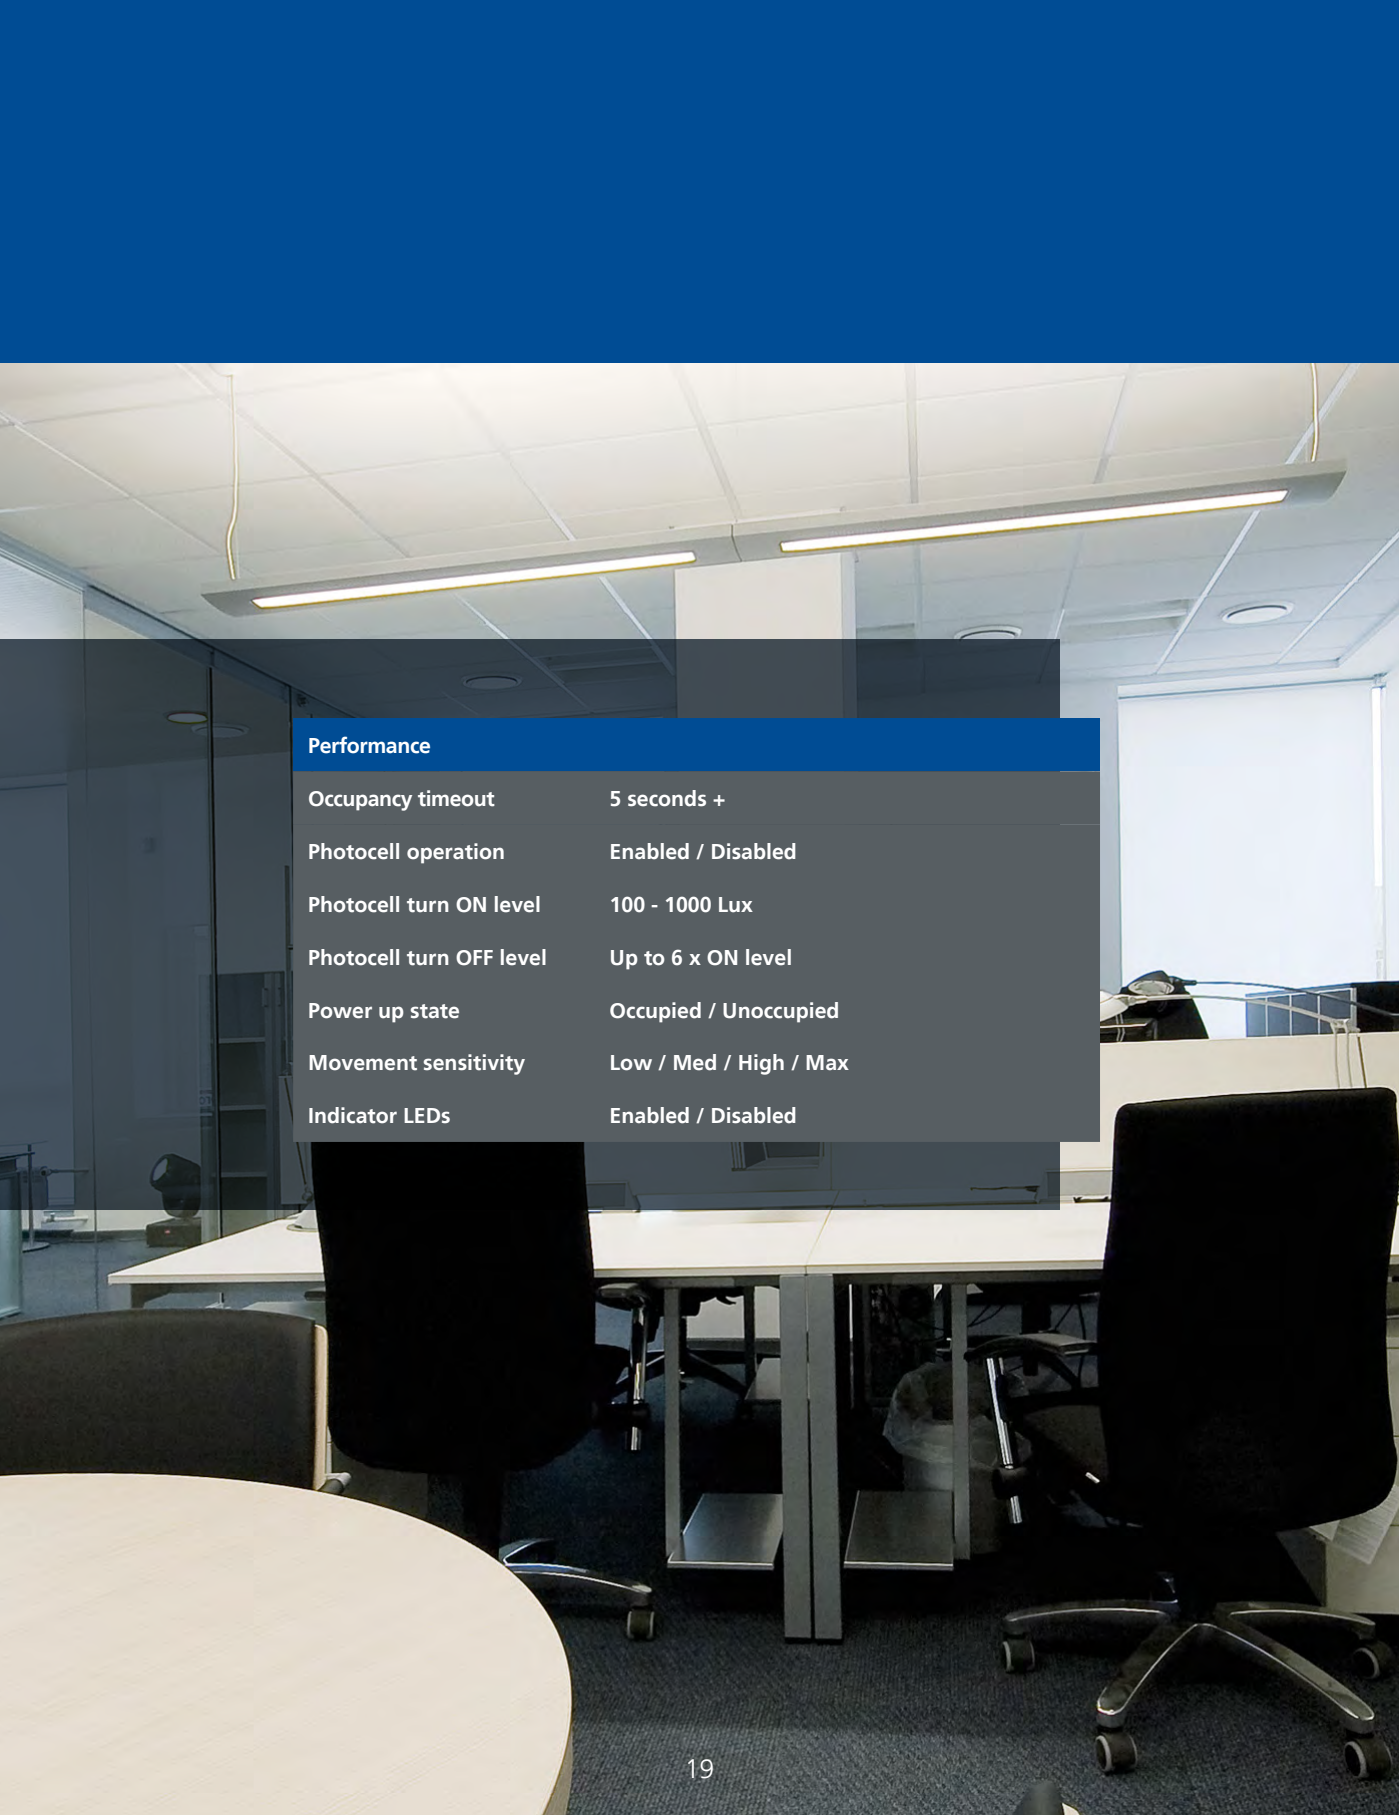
| Performance | |
|---|---|
| Occupancy timeout | 5 seconds + |
| Photocell operation | Enabled / Disabled |
| Photocell turn ON level | 100 - 1000 Lux |
| Photocell turn OFF level | Up to 6 x ON level |
| Power up state | Occupied / Unoccupied |
| Movement sensitivity | Low / Med / High / Max |
| Indicator LEDs | Enabled / Disabled |

19